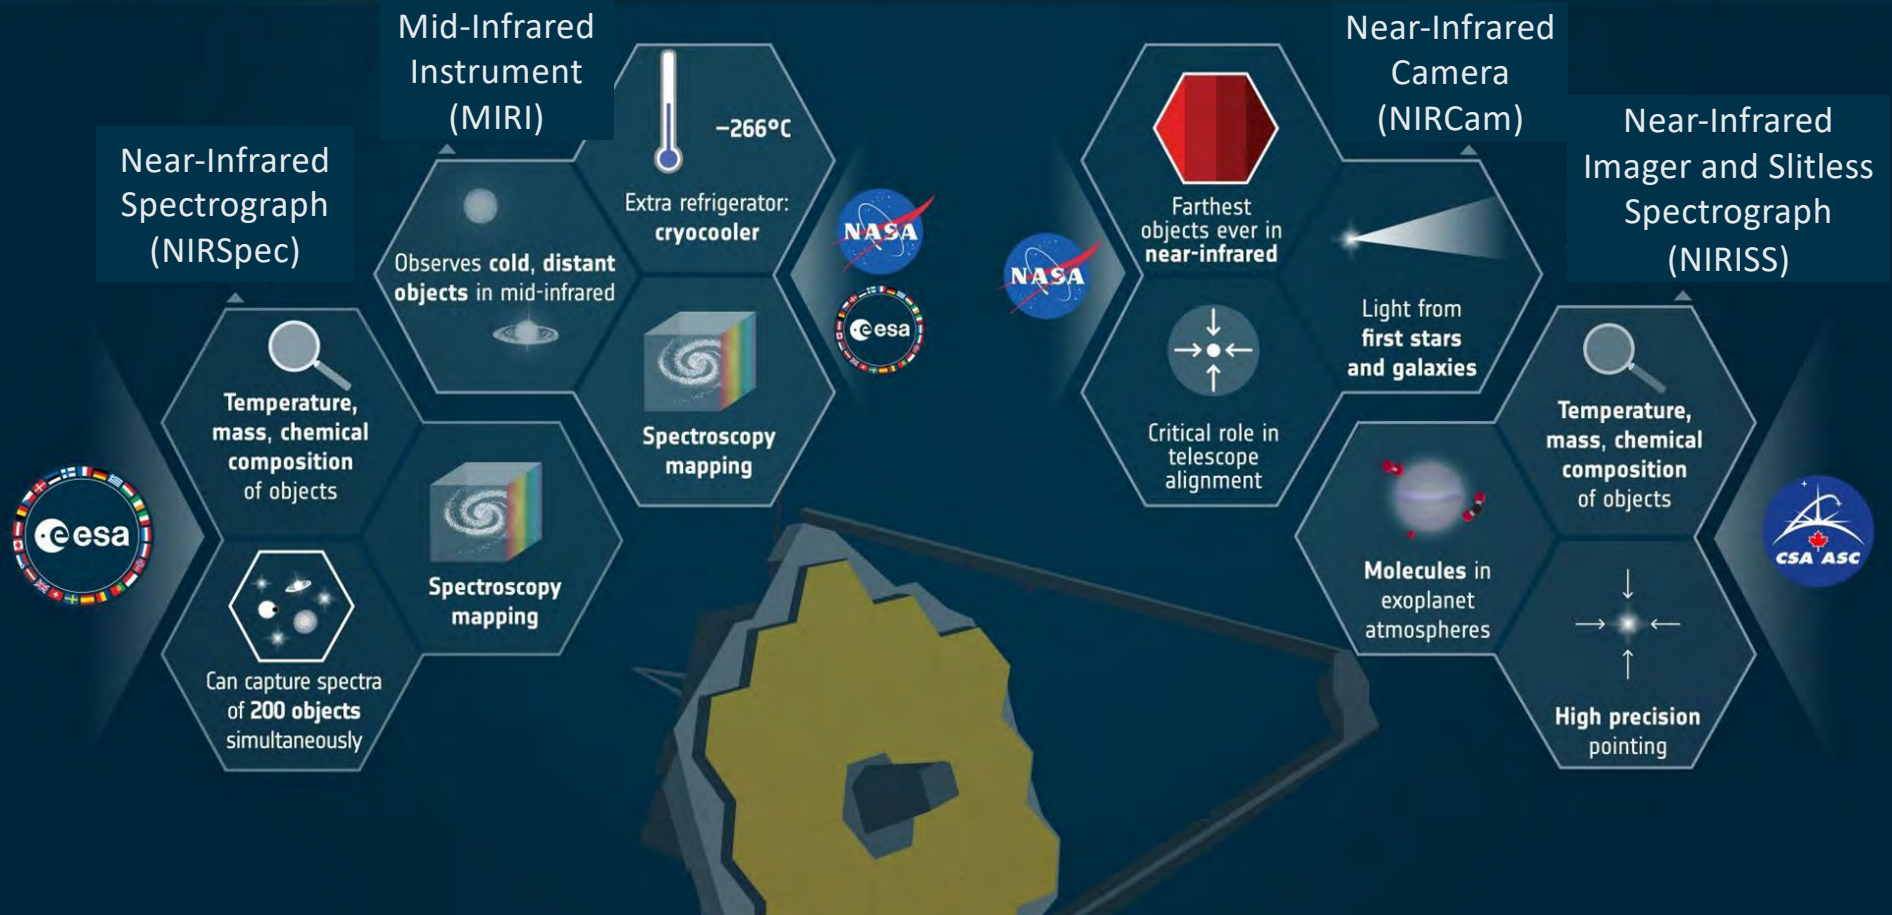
Near-Infrared Spectrograph (NIRSpec)

esa

Temperature, mass, chemical composition of objects

Spectroscopy mapping

Can capture spectra of 200 objects simultaneously

Mid-Infrared Instrument (MIRI)

Observes cold, distant objects in mid-infrared

−266°C

Extra refrigerator: cryocooler

Spectroscopy mapping

NASA

esa

NASA

Near-Infrared Camera (NIRCam)

Farthest objects ever in near-infrared

Light from first stars and galaxies

Critical role in telescope alignment

Near-Infrared Imager and Slitless Spectrograph (NIRISS)

Temperature, mass, chemical composition of objects

Molecules in exoplanet atmospheres

High precision pointing

CSA ASC